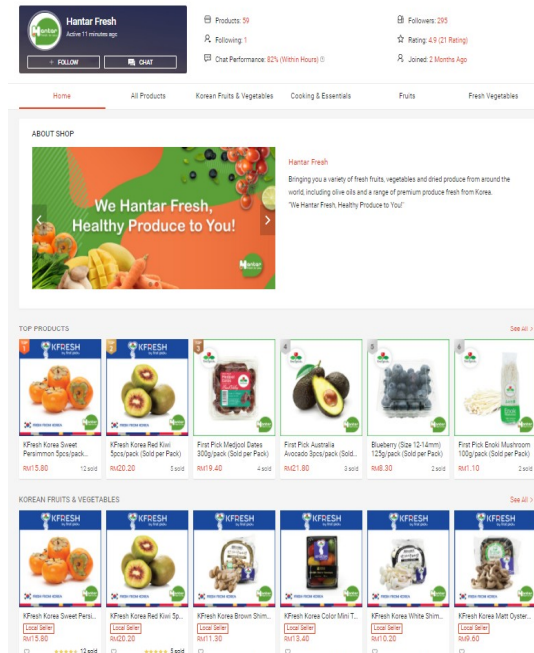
Hantar Fresh
Active 11 minutes ago

+ FOLLOW
CHAT

Products: 59
Following: 1
Chat Performance: 82% (Within Hours)
Followers: 295
Rating: 4.9 (21 Rating)
Joined: 2 Months Ago

Home
All Products
Korean Fruits & Vegetables
Cooking & Essentials
Fruits
Fresh Vegetables

ABOUT SHOP

We Hantar Fresh, Healthy Produce to You!

Hantar Fresh
Bringing you a variety of fresh fruits, vegetables and dried produce from around the world, including olive oils and a range of premium produce fresh from Korea.
"We Hantar Fresh, Healthy Produce to You!"

TOP PRODUCTS
See All >

1
KFRESH
KFresh Korea Sweet Persimmon 5pcs/pack...
RM15.80
12 sold

2
KFRESH
KFresh Korea Red Kiwi 5pcs/pack (Sold per Pack)
RM20.20
5 sold

3
First Pick Medjool Dates 300g/pack (Sold per Pack)
RM19.40
4 sold

4
First Pick Australia Avocado 3pcs/pack (Sold...
RM21.80
3 sold

5
Blueberry (Size 12-14mm) 125g/pack (Sold per Pack)
RM8.30
2 sold

6
First Pick Enoki Mushroom 100g/pack (Sold per Pack)
RM1.10
2 sold

KOREAN FRUITS & VEGETABLES
See All >

KFRESH
KFresh Korea Sweet Persi...
Local Seller
RM15.80
12 sold

KFRESH
KFresh Korea Red Kiwi 5p...
Local Seller
RM20.20
5 sold

KFRESH
KFresh Korea Brown Shim...
Local Seller
RM11.30

KFRESH
KFresh Korea Color Mini T...
Local Seller
RM13.40

KFRESH
KFresh Korea White Shim...
Local Seller
RM10.20

KFRESH
KFresh Korea Matt Oyster...
Local Seller
RM9.60